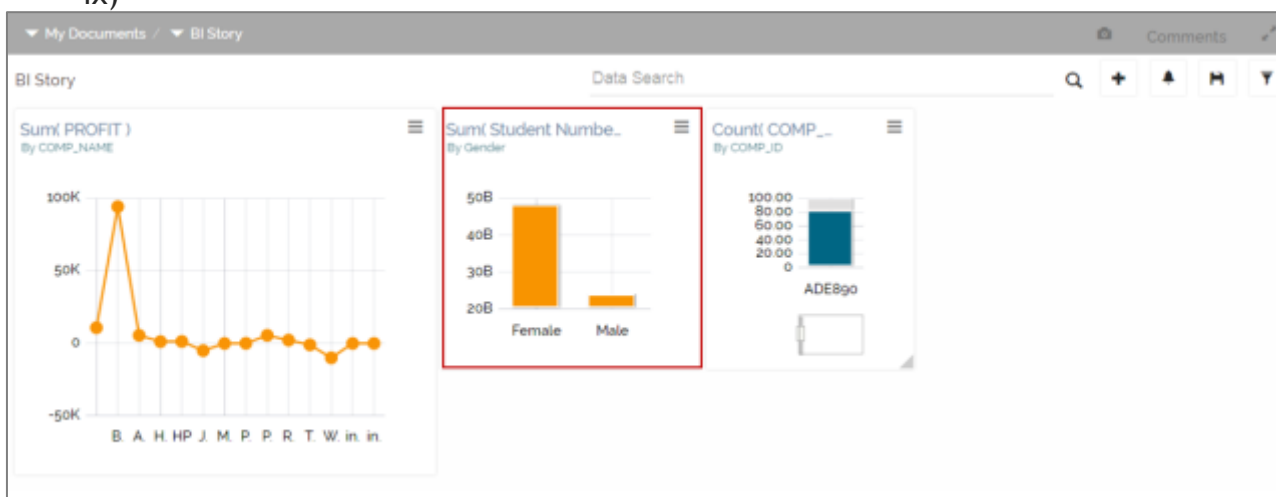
ix)

My Documents / BI Story

Comments

BI Story

Data Search

Sum( PROFIT )
By COMP_NAME

100K
50K
0
-50K

B. A. H. HP J. M. P. P. R. T. W. in. in.

Sum( Student Numbe..
By Gender

50B
40B
30B
20B

Female Male

Count( COMP_..
By COMP_ID

100.00
80.00
60.00
40.00
20.00
0

ADE890